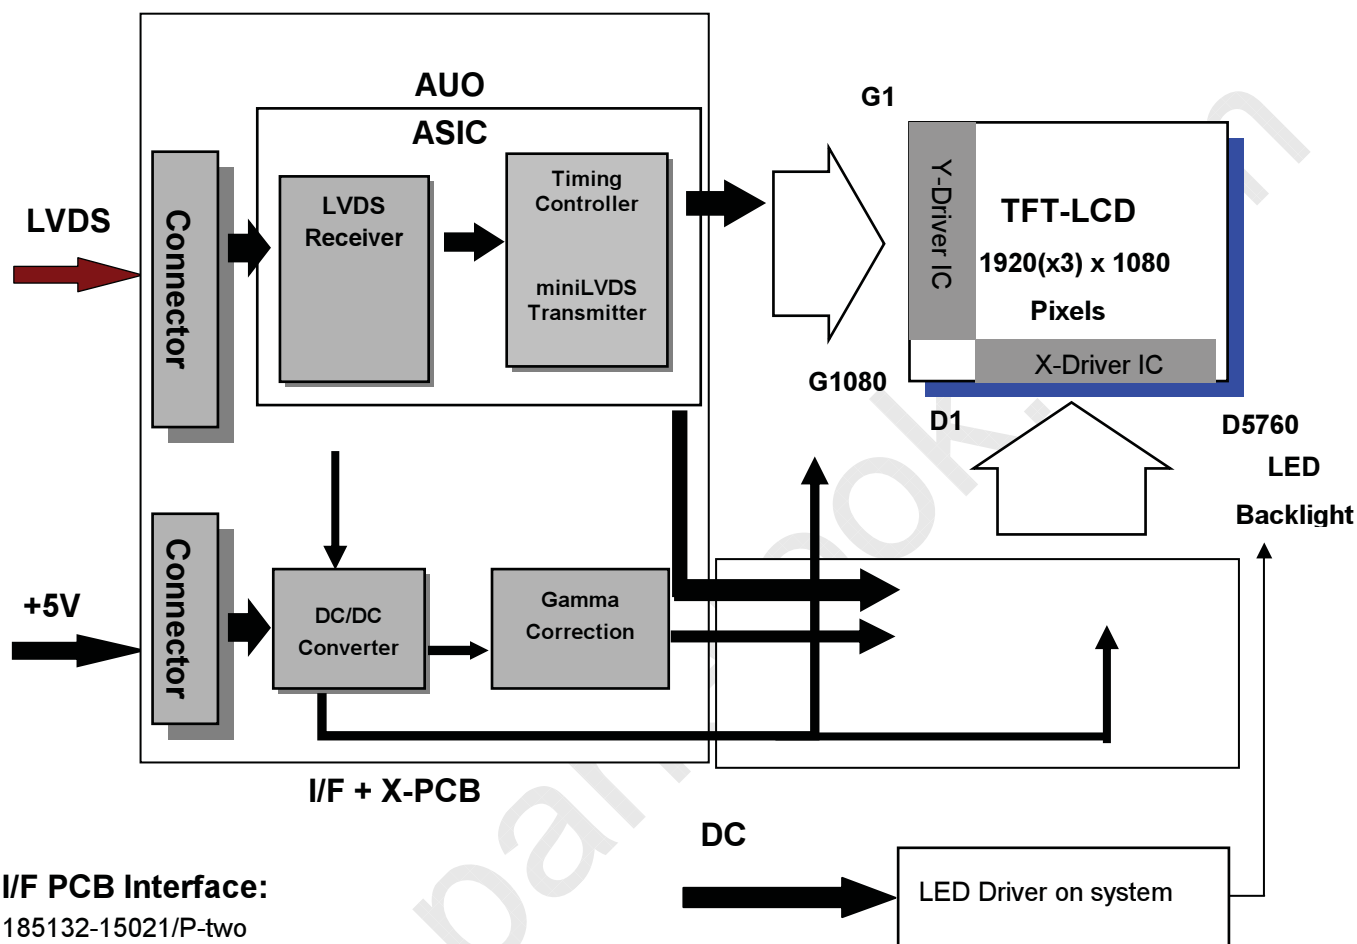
AUO

ASIC

G1

LVDS

Connector

LVDS Receiver

Timing Controller

miniLVDS Transmitter

Y-Driver IC

TFT-LCD

1920(x3) x 1080

Pixels

X-Driver IC

G1080

D1

D5760

LED

Backlight

+5V

Connector

DC/DC Converter

Gamma Correction

I/F + X-PCB

DC

LED Driver on system

I/F PCB Interface:

185132-15021/P-two